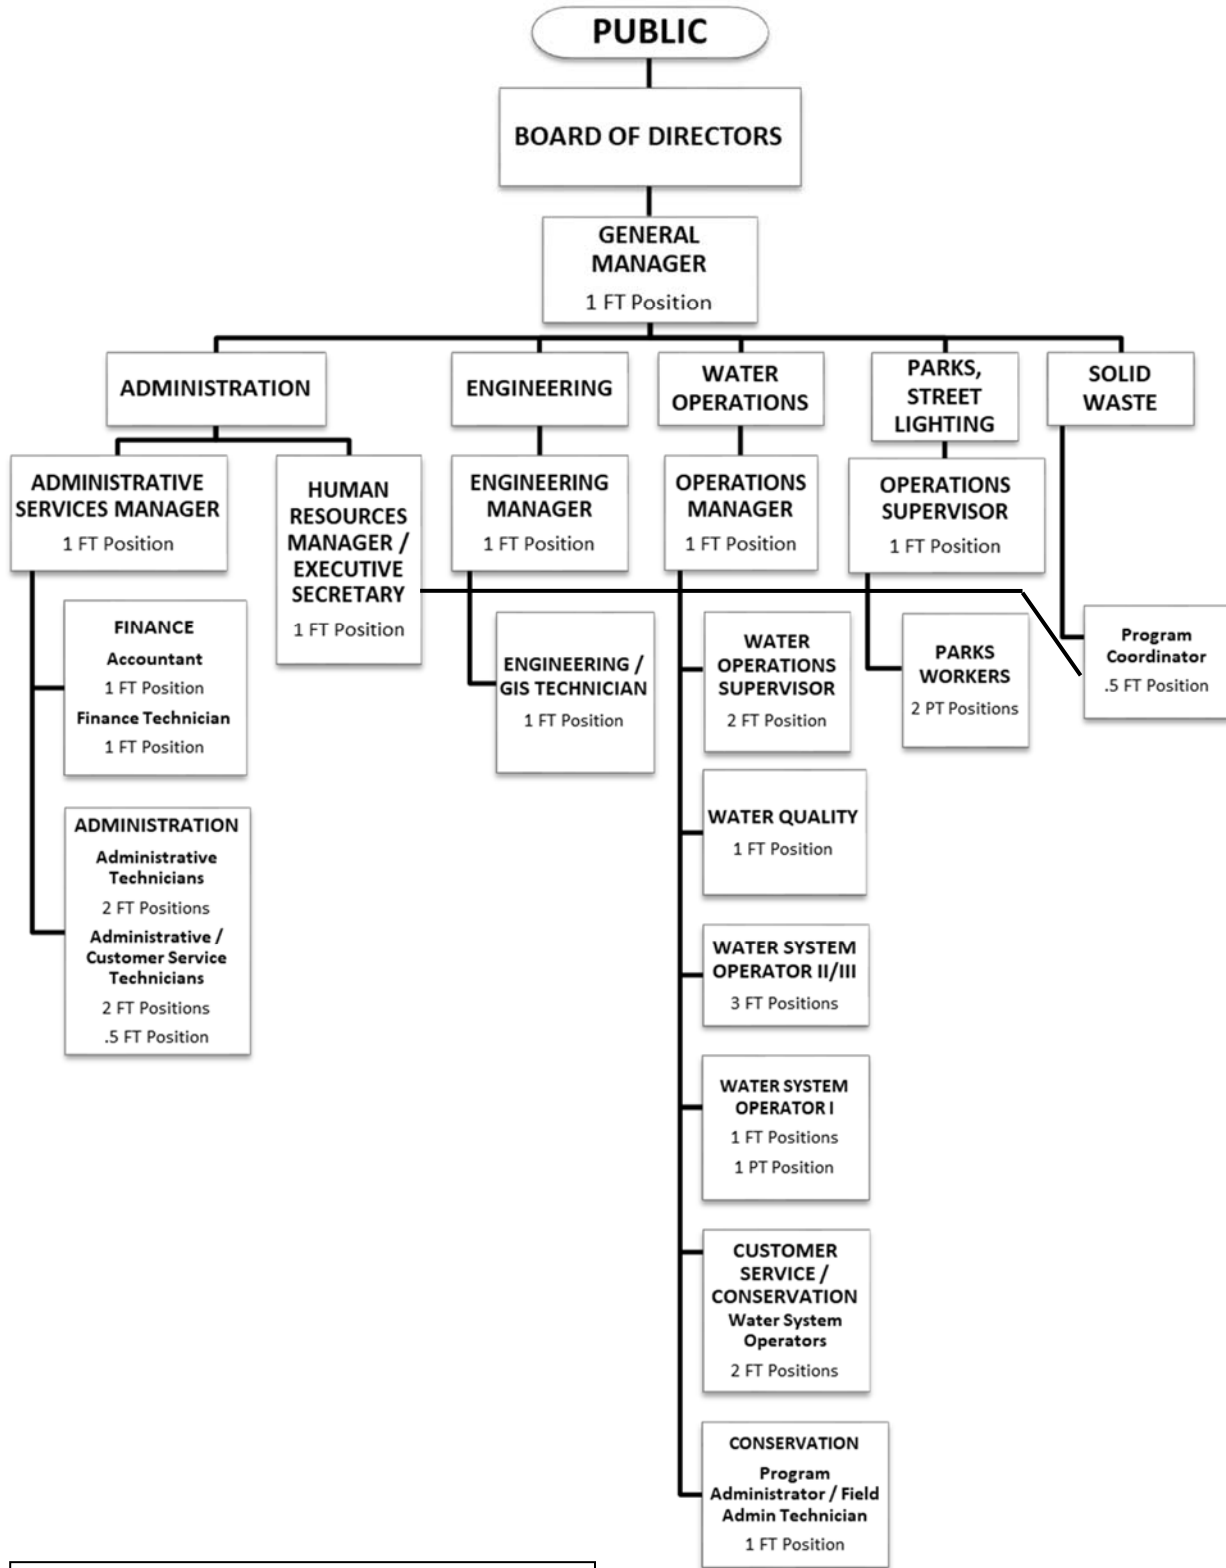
PUBLIC

BOARD OF DIRECTORS

GENERAL MANAGER
1 FT Position

ADMINISTRATION

ENGINEERING

WATER OPERATIONS

PARKS, STREET LIGHTING

SOLID WASTE

ADMINISTRATIVE SERVICES MANAGER
1 FT Position

HUMAN RESOURCES MANAGER / EXECUTIVE SECRETARY
1 FT Position

ENGINEERING MANAGER
1 FT Position

OPERATIONS MANAGER
1 FT Position

OPERATIONS SUPERVISOR
1 FT Position

FINANCE
Accountant
1 FT Position
Finance Technician
1 FT Position

ADMINISTRATION
Administrative Technicians
2 FT Positions
Administrative / Customer Service Technicians
2 FT Positions
.5 FT Position

ENGINEERING / GIS TECHNICIAN
1 FT Position

WATER OPERATIONS SUPERVISOR
2 FT Position

WATER QUALITY
1 FT Position

WATER SYSTEM OPERATOR II/III
3 FT Positions

WATER SYSTEM OPERATOR I
1 FT Positions
1 PT Position

CUSTOMER SERVICE / CONSERVATION
Water System Operators
2 FT Positions

CONSERVATION
Program Administrator / Field Admin Technician
1 FT Position

PARKS WORKERS
2 PT Positions

Program Coordinator
.5 FT Position